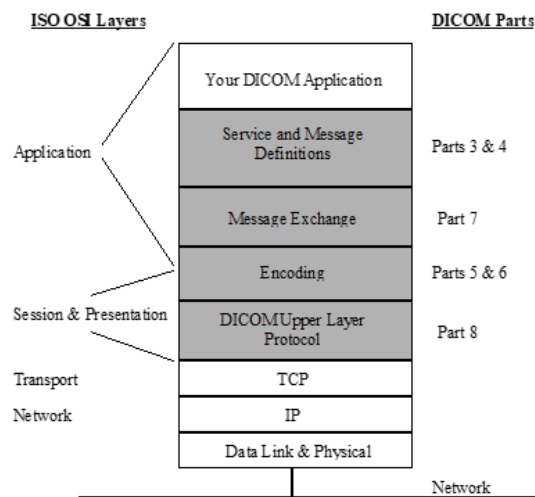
ISO OSI Layers

DICOM Parts

Your DICOM Application

Application

Service and Message Definitions

Parts 3 & 4

Message Exchange

Part 7

Encoding

Parts 5 & 6

Session & Presentation

DICOM Upper Layer Protocol

Part 8

Transport

TCP

Network

IP

Data Link & Physical

Network